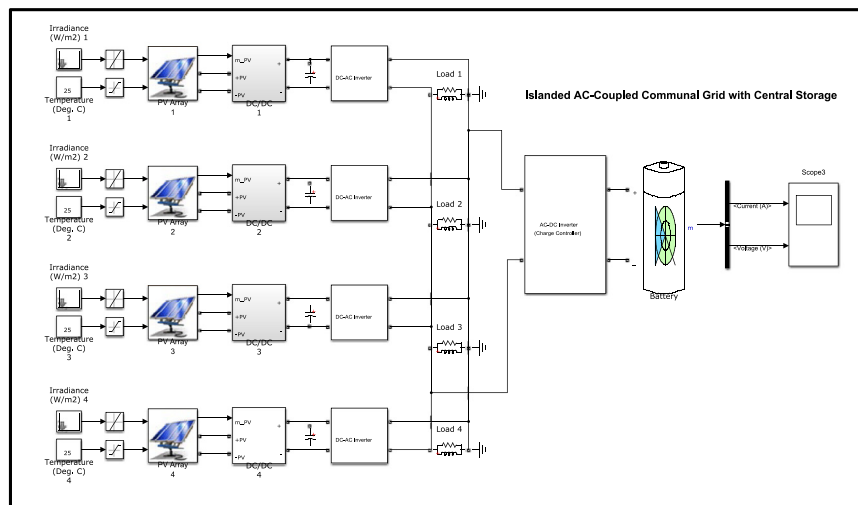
Irradiance (W/m2) 1

25

Temperature (Deg. C) 1

PV Array 1

m_PV
+PV
-PV
DC/DC 1

DC-AC Inverter

Load 1

Islanded AC-Coupled Communal Grid with Central Storage

Irradiance (W/m2) 2

25

Temperature (Deg. C) 2

PV Array 2

m_PV
+PV
-PV
DC/DC 2

DC-AC Inverter

Load 2

AC-DC Inverter (Charge Controller)

+
-

m

Battery

<Current (A)>
<Voltage (V)>

Scope3

Irradiance (W/m2) 3

25

Temperature (Deg. C) 3

PV Array 3

m_PV
+PV
-PV
DC/DC 3

DC-AC Inverter

Load 3

Irradiance (W/m2) 4

25

Temperature (Deg. C) 4

PV Array 4

m_PV
+PV
-PV
DC/DC 4

DC-AC Inverter

Load 4